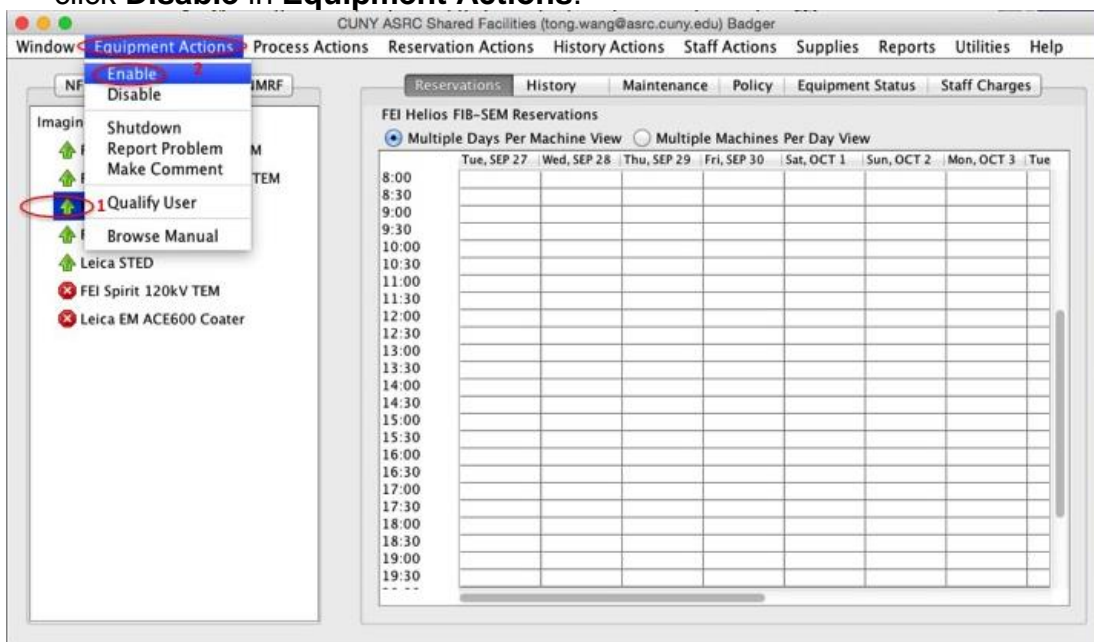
click **Disable** in **Equipment Actions**.

CUNY ASRC Shared Facilities (tong.wang@asrc.cuny.edu) Badger

Window Equipment Actions Process Actions Reservation Actions History Actions Staff Actions Supplies Reports Utilities Help

Enable 2
Disable
Shutdown
Report Problem
Make Comment
Qualify User
Browse Manual

NF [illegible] MRF

Imagin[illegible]
M
TEM
1
Leica STED
FEI Spirit 120kV TEM
Leica EM ACE600 Coater

Reservations History Maintenance Policy Equipment Status Staff Charges

FEI Helios FIB-SEM Reservations

Multiple Days Per Machine View Multiple Machines Per Day View

| | Tue, SEP 27 | Wed, SEP 28 | Thu, SEP 29 | Fri, SEP 30 | Sat, OCT 1 | Sun, OCT 2 | Mon, OCT 3 | Tue |
|---|---|---|---|---|---|---|---|---|
| 8:00 | | | | | | | | |
| 8:30 | | | | | | | | |
| 9:00 | | | | | | | | |
| 9:30 | | | | | | | | |
| 10:00 | | | | | | | | |
| 10:30 | | | | | | | | |
| 11:00 | | | | | | | | |
| 11:30 | | | | | | | | |
| 12:00 | | | | | | | | |
| 12:30 | | | | | | | | |
| 13:00 | | | | | | | | |
| 13:30 | | | | | | | | |
| 14:00 | | | | | | | | |
| 14:30 | | | | | | | | |
| 15:00 | | | | | | | | |
| 15:30 | | | | | | | | |
| 16:00 | | | | | | | | |
| 16:30 | | | | | | | | |
| 17:00 | | | | | | | | |
| 17:30 | | | | | | | | |
| 18:00 | | | | | | | | |
| 18:30 | | | | | | | | |
| 19:00 | | | | | | | | |
| 19:30 | | | | | | | | |